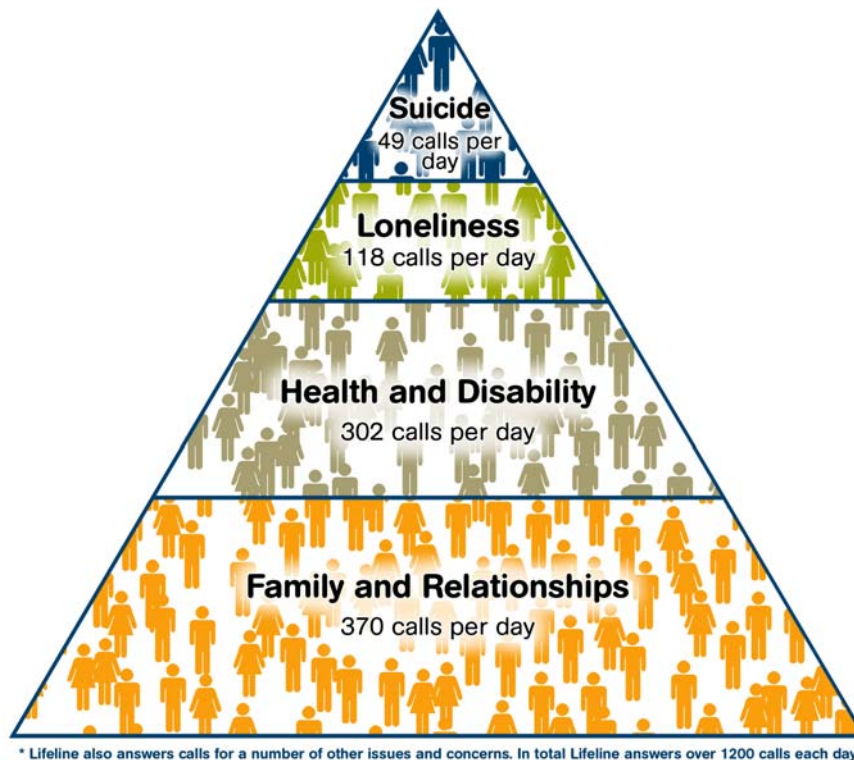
Suicide
49 calls per day

Loneliness
118 calls per day

Health and Disability
302 calls per day

Family and Relationships
370 calls per day

* Lifeline also answers calls for a number of other issues and concerns. In total Lifeline answers over 1200 calls each day